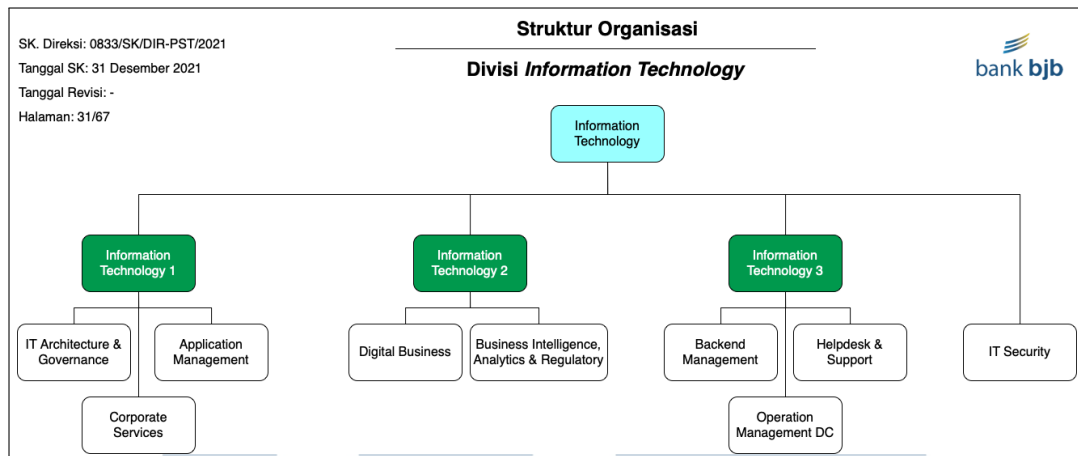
SK. Direksi: 0833/SK/DIR-PST/2021

Tanggal SK: 31 Desember 2021

Tanggal Revisi: -

Halaman: 31/67

Struktur Organisasi

Divisi *Information Technology*

bank bjb

Information Technology

Information Technology 1

IT Architecture & Governance

Application Management

Corporate Services

Information Technology 2

Digital Business

Business Intelligence, Analytics & Regulatory

Information Technology 3

Backend Management

Helpdesk & Support

Operation Management DC

IT Security